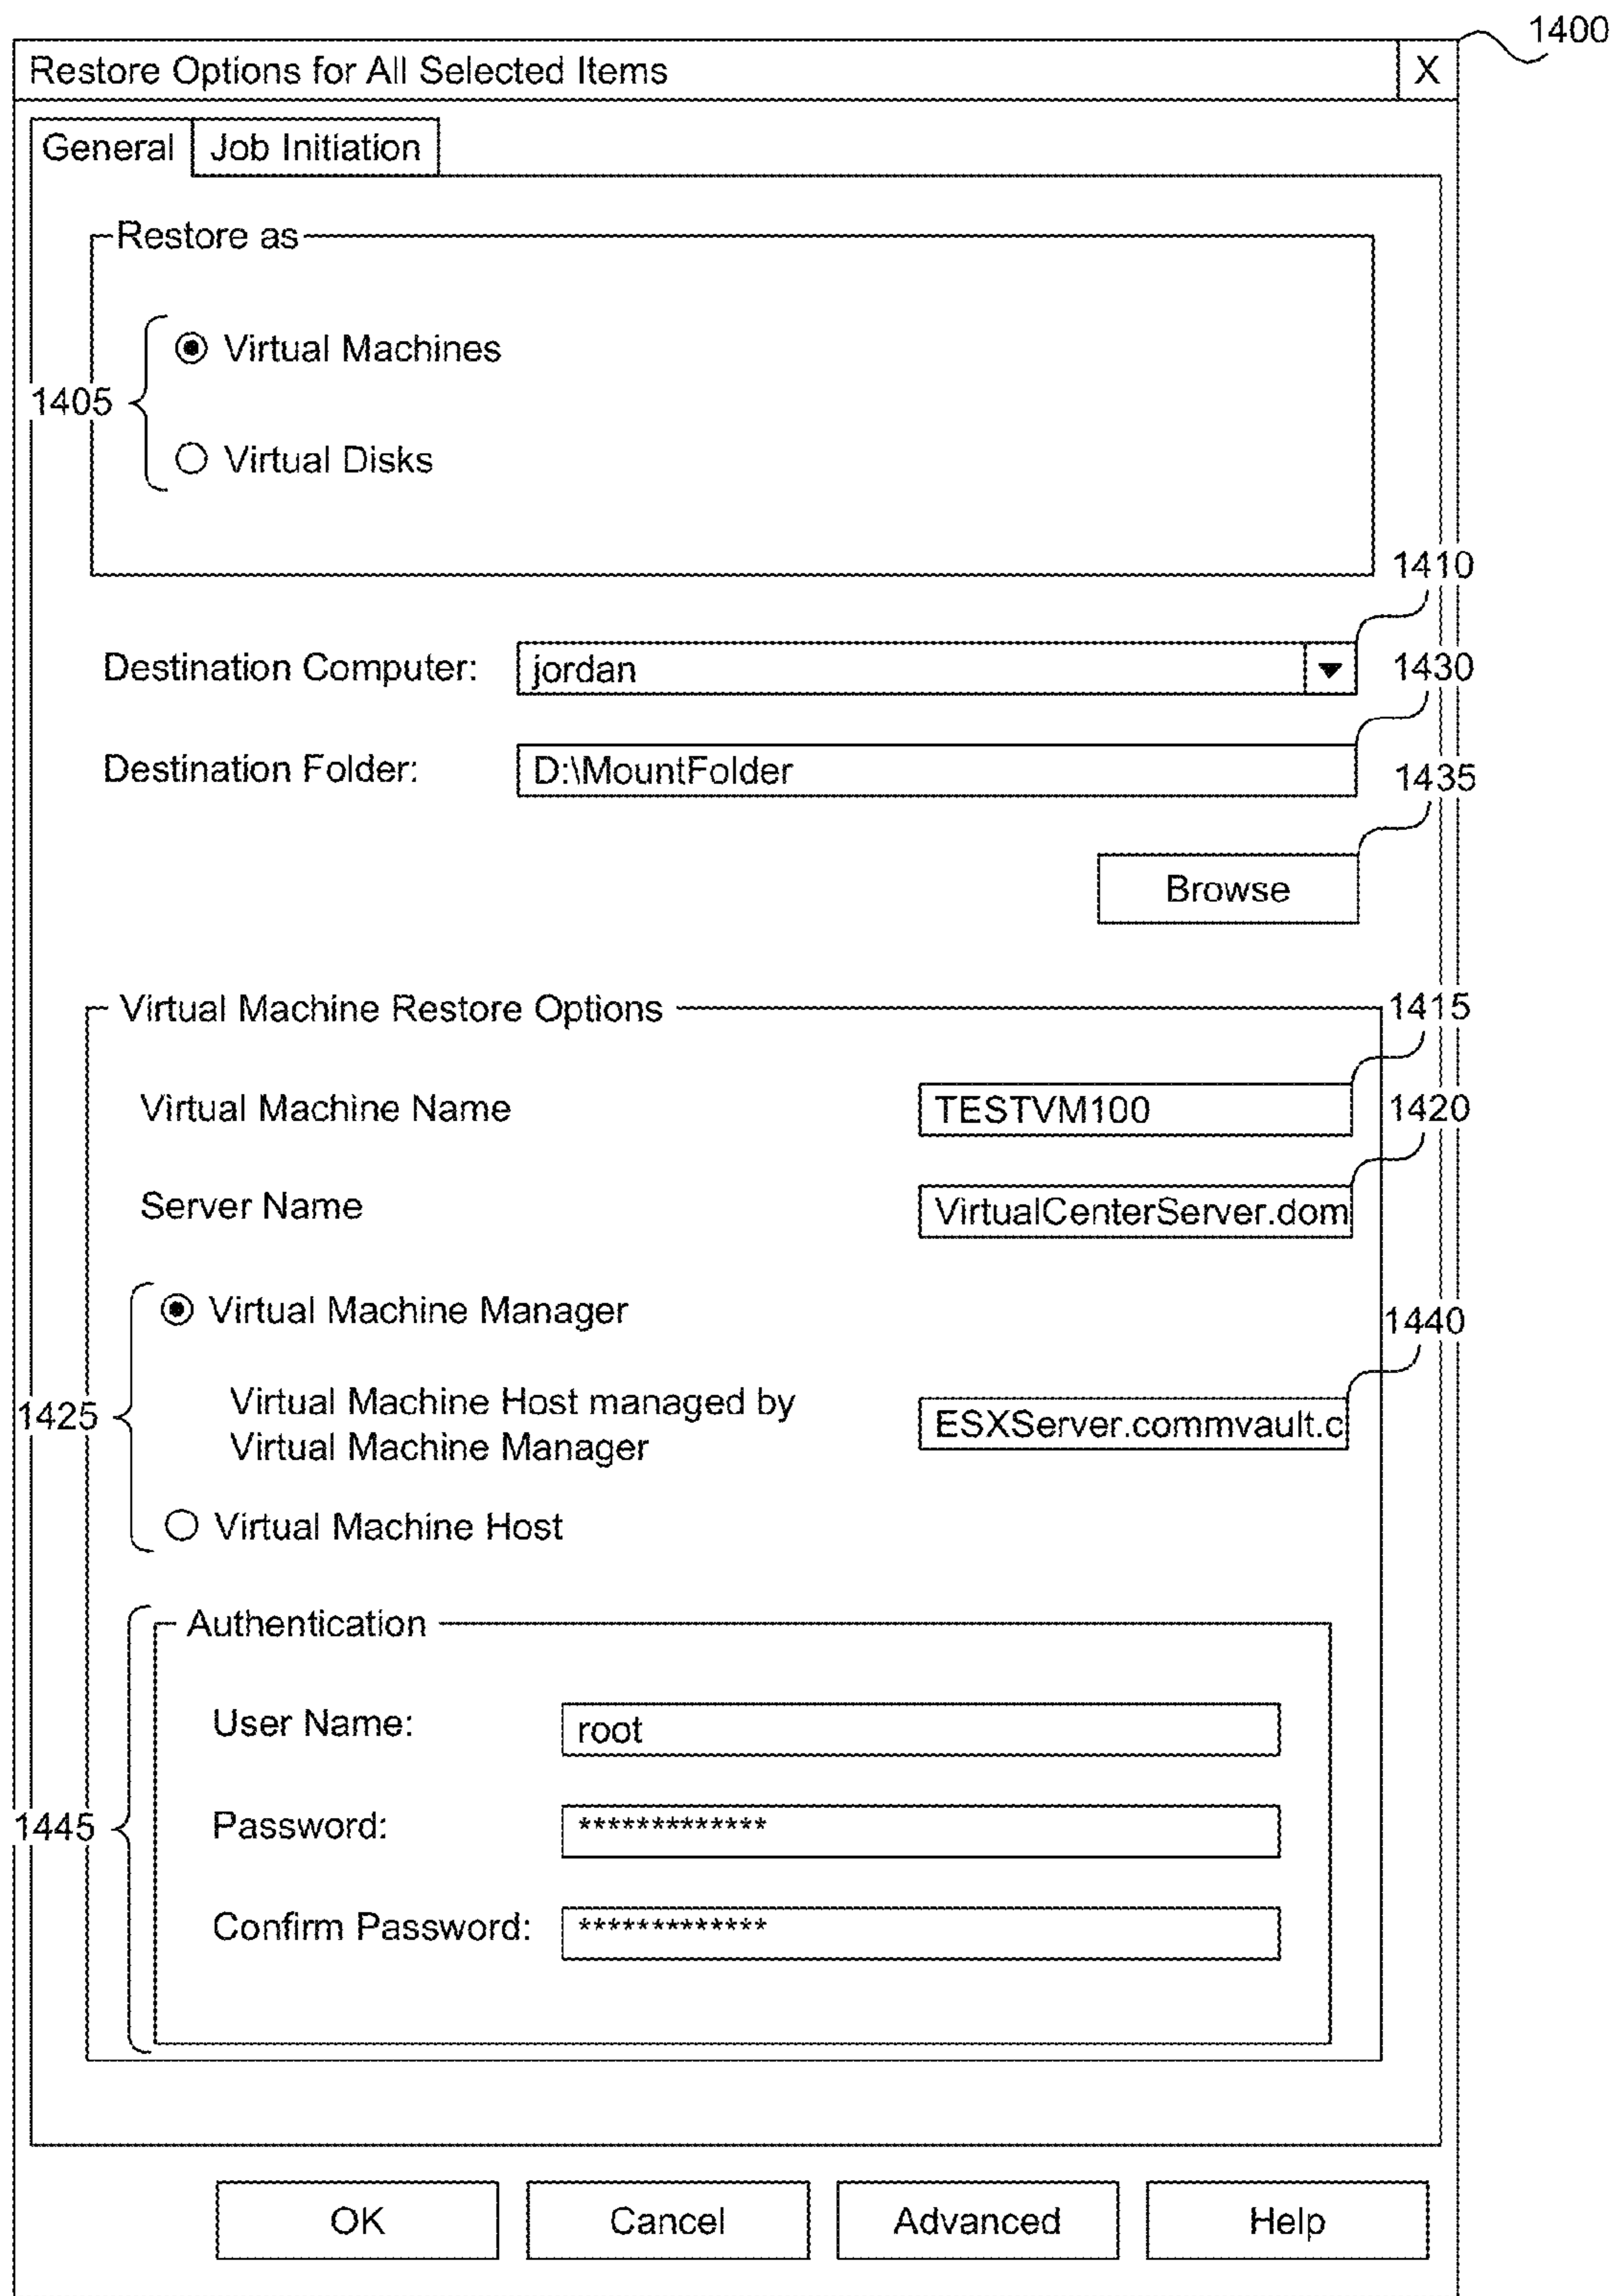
1400

Restore Options for All Selected Items X

General Job Initiation

Restore as

1405

Virtual Machines

Virtual Disks

1410

Destination Computer: jordan

1430

Destination Folder: D:\MountFolder

1435

Browse

Virtual Machine Restore Options

1415

Virtual Machine Name TESTVM100

1420

Server Name VirtualCenterServer.dom

Virtual Machine Manager

1440

1425

Virtual Machine Host managed by Virtual Machine Manager ESXServer.commvault.c

Virtual Machine Host

Authentication

User Name: root

1445

Password: *************

Confirm Password: *************

OK Cancel Advanced Help